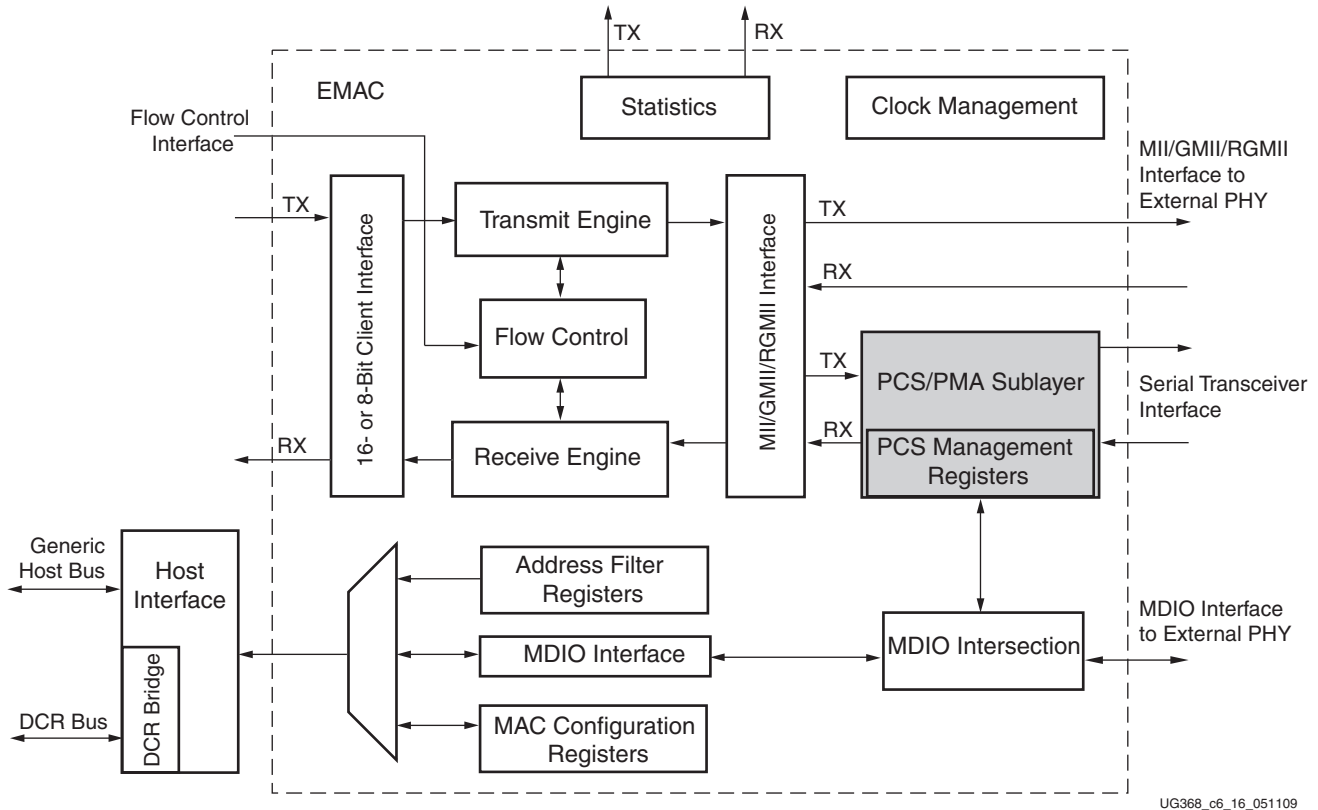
TX
RX
EMAC
Statistics
Clock Management
Flow Control Interface
MII/GMII/RGMII Interface to External PHY
TX
16- or 8-Bit Client Interface
Transmit Engine
MII/GMII/RGMII Interface
TX
RX
Flow Control
TX
PCS/PMA Sublayer
Serial Transceiver Interface
RX
RX
PCS Management Registers
Receive Engine
Generic Host Bus
Host Interface
Address Filter Registers
MDIO Interface to External PHY
MDIO Interface
MDIO Intersection
DCR Bridge
DCR Bus
MAC Configuration Registers
UG368_c6_16_051109